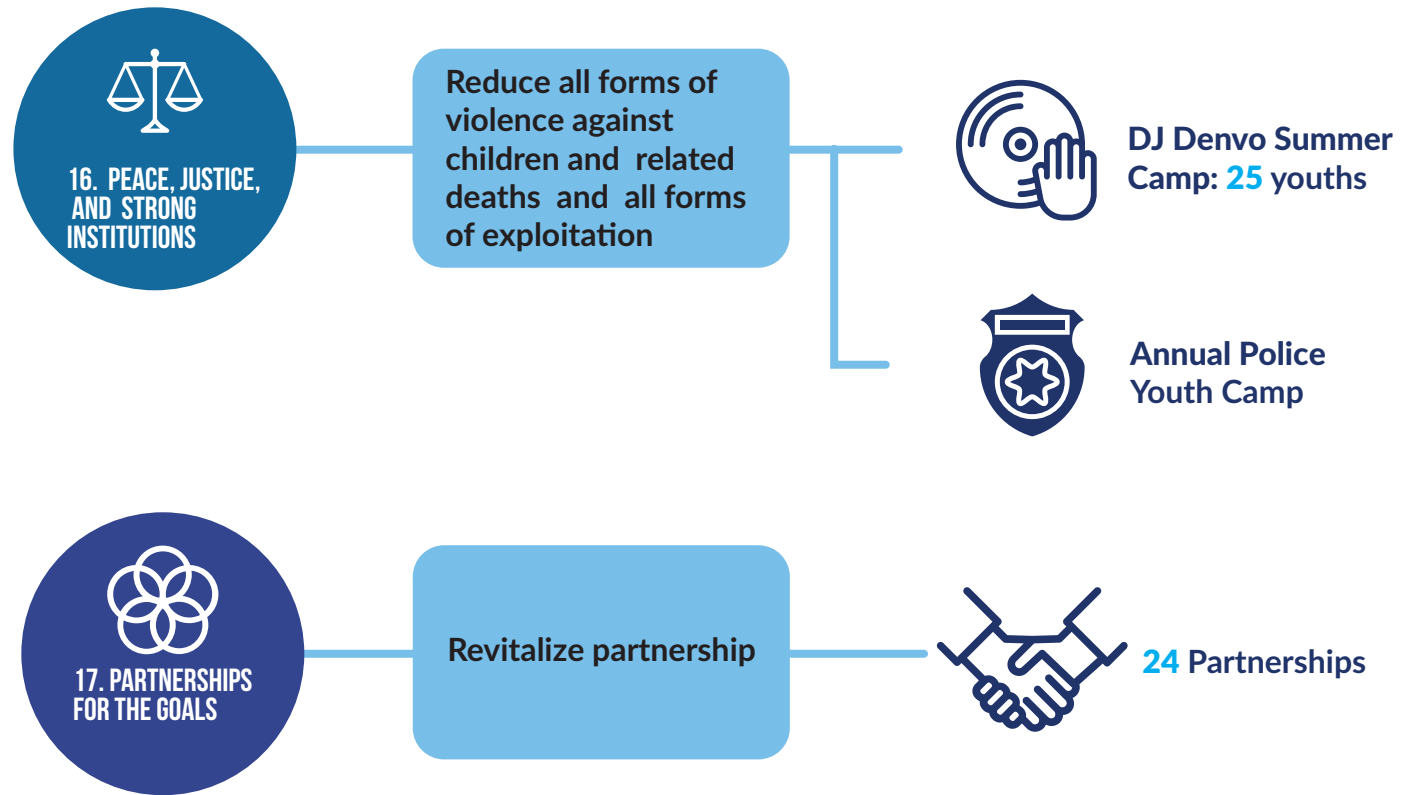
16. PEACE, JUSTICE, AND STRONG INSTITUTIONS

Reduce all forms of violence against children and related deaths and all forms of exploitation

DJ Denvo Summer Camp: 25 youths

Annual Police Youth Camp

17. PARTNERSHIPS FOR THE GOALS

Revitalize partnership

24 Partnerships